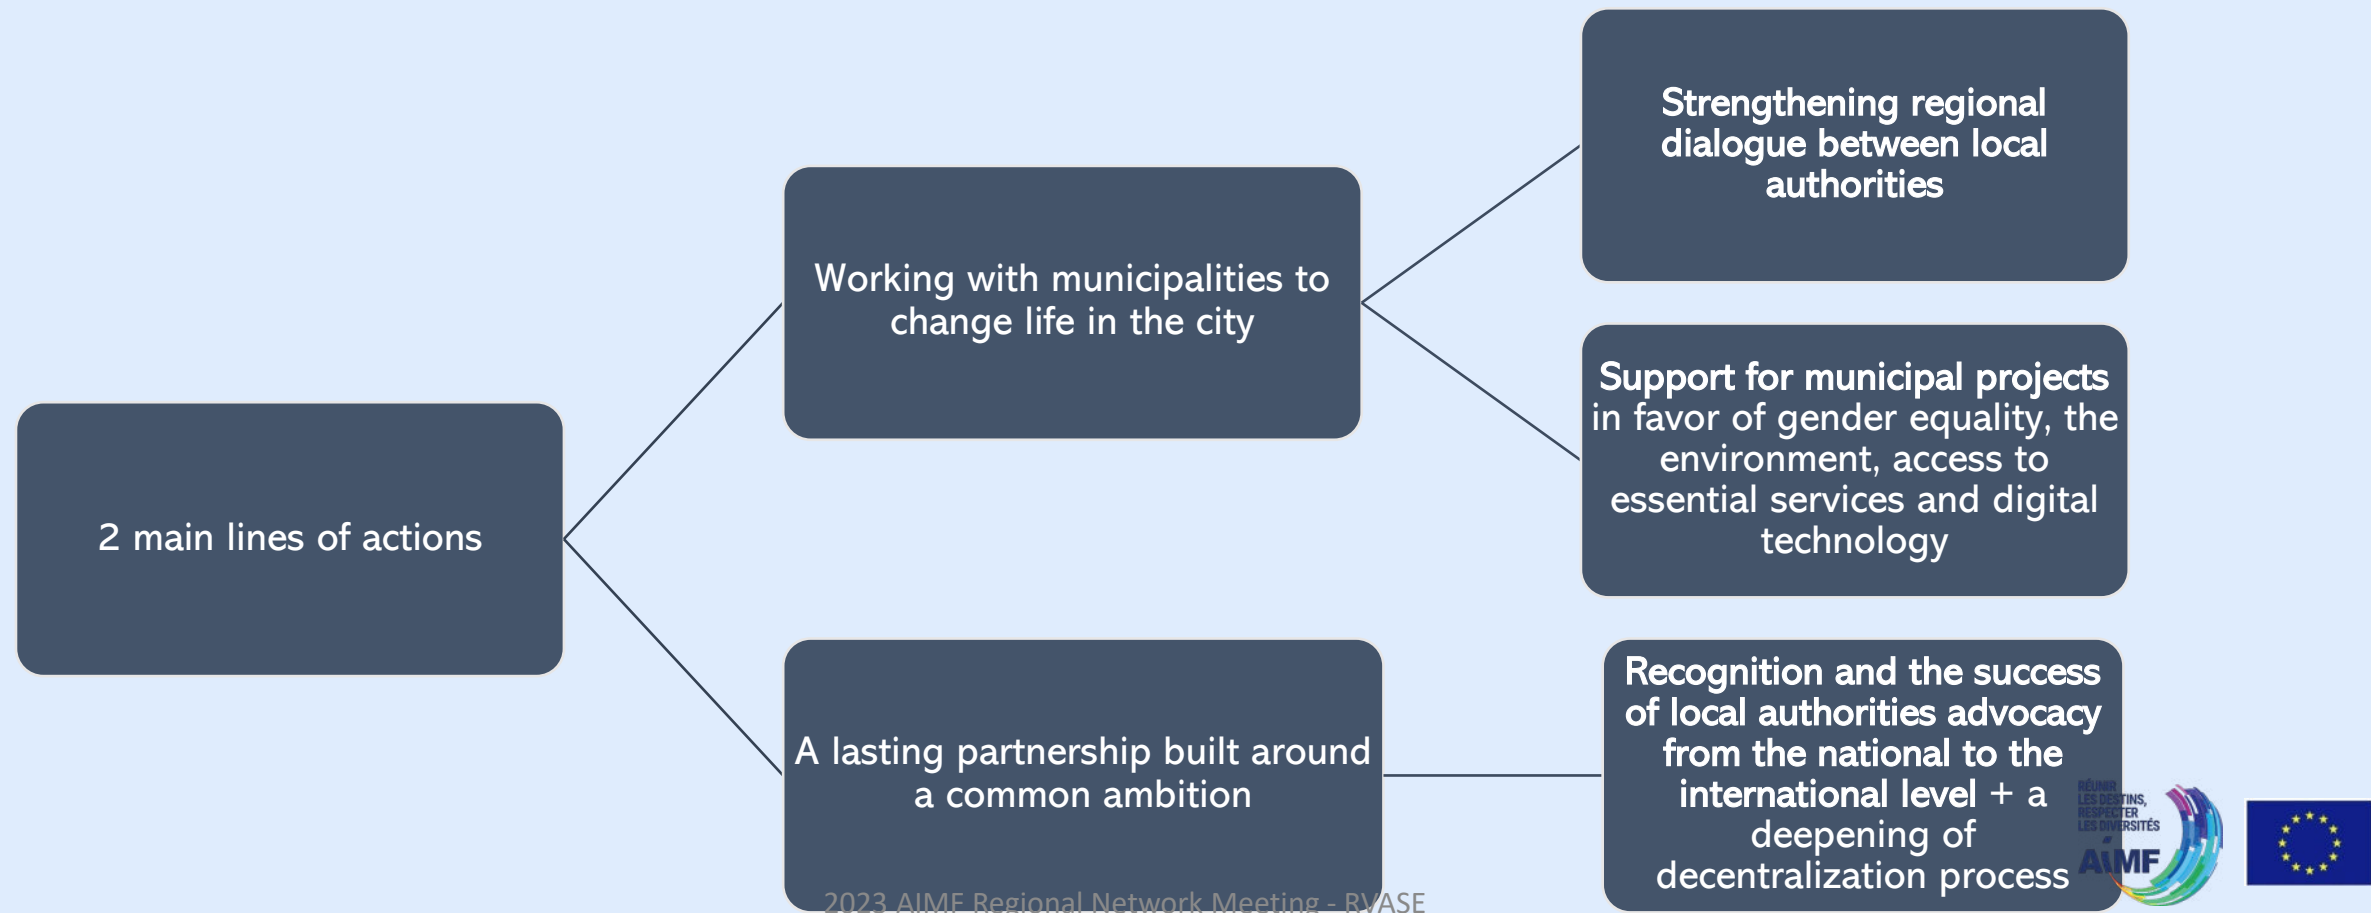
2 main lines of actions

Working with municipalities to change life in the city

Strengthening regional dialogue between local authorities

Support for municipal projects in favor of gender equality, the environment, access to essential services and digital technology

A lasting partnership built around a common ambition

Recognition and the success of local authorities advocacy from the national to the international level + a deepening of decentralization process

RÉUNIR LES DESTINS, RESPECTER LES DIVERSITÉS
AIMF

2023 AIMF Regional Network Meeting - RVASE